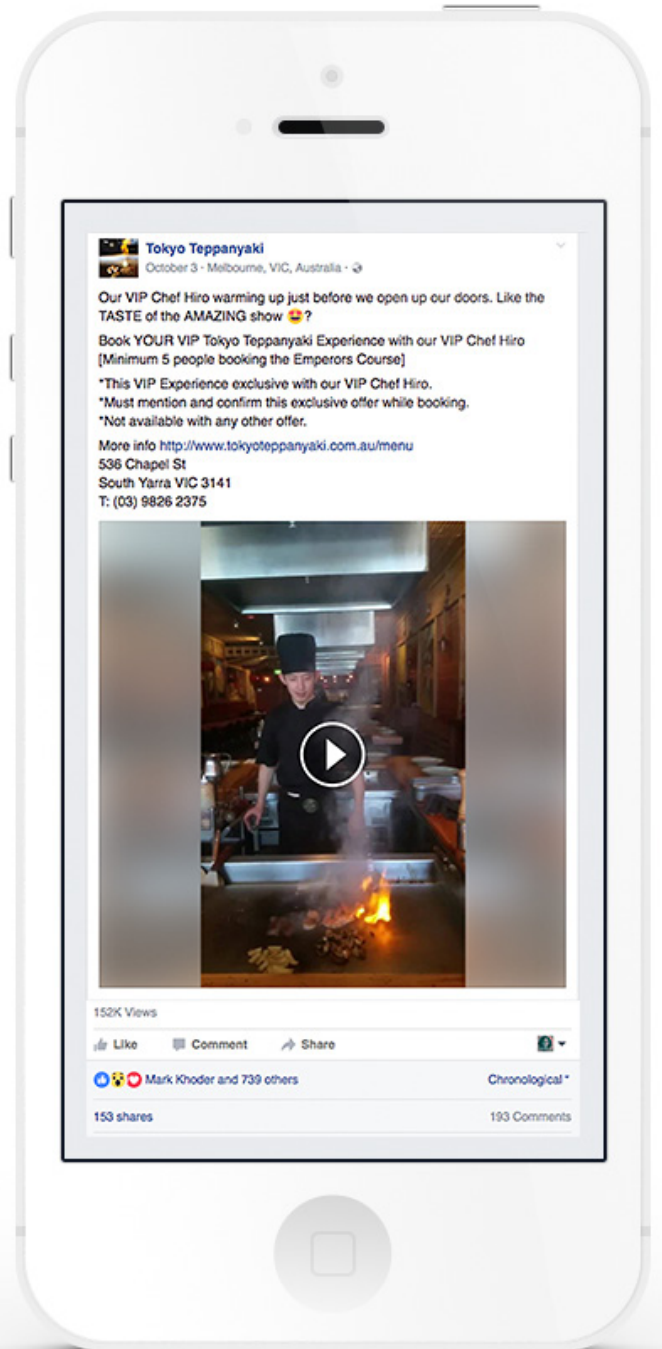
Tokyo Teppanyaki
October 3 · Melbourne, VIC, Australia ·

Our VIP Chef Hiro warming up just before we open up our doors. Like the TASTE of the AMAZING show 😍?

Book YOUR VIP Tokyo Teppanyaki Experience with our VIP Chef Hiro [Minimum 5 people booking the Emperors Course]

*This VIP Experience exclusive with our VIP Chef Hiro.
*Must mention and confirm this exclusive offer while booking.
*Not available with any other offer.

More info http://www.tokyoteppanyaki.com.au/menu
536 Chapel St
South Yarra VIC 3141
T: (03) 9826 2375

152K Views

Like Comment Share

Mark Khoder and 739 others Chronological

153 shares 193 Comments